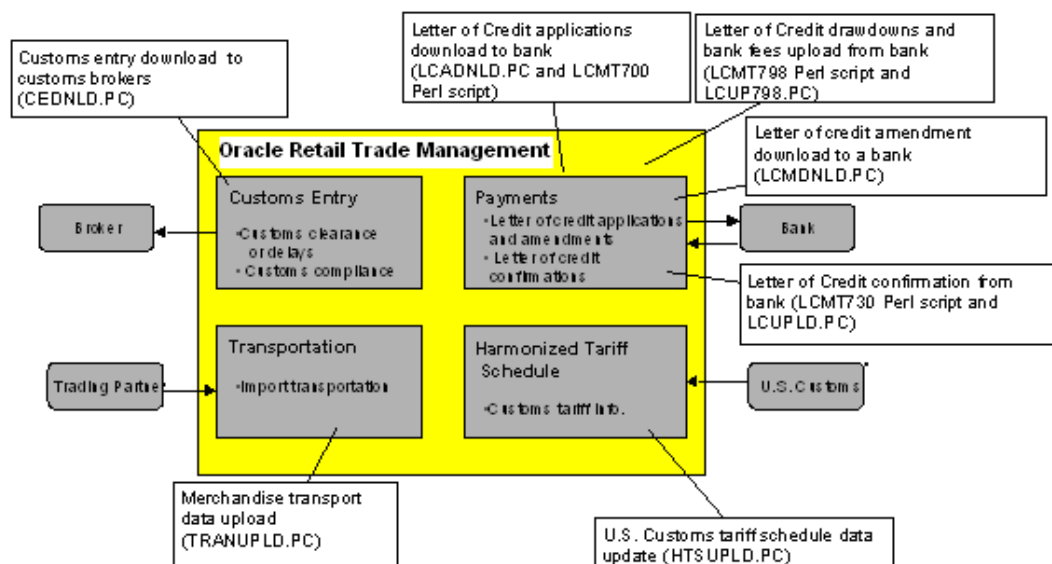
Customs entry download to customs brokers (CEDNLD.PC)

Letter of Credit applications download to bank (LCADNLD.PC and LCMT700 Perl script)

Letter of Credit drawdowns and bank fees upload from bank (LCMT798 Perl script and LCUP798.PC)

Oracle Retail Trade Management

Letter of credit amendment download to a bank (LCMDNLD.PC)

Customs Entry
•Customs clearance or delays
• Customs compliance

Broker

Payments
•Letter of credit applications and amendments
• Letter of credit confirmations

Bank

Letter of Credit confirmation from bank (LCMT730 Perl script and LCUPLD.PC)

Transportation
•Import transportation

Trading Partner

Harmonized Tariff Schedule
•Customs tariff info.

U.S. Customs

Merchandise transport data upload (TRANUPLD.PC)

U.S. Customs tariff schedule data update (HTSUPLD.PC)